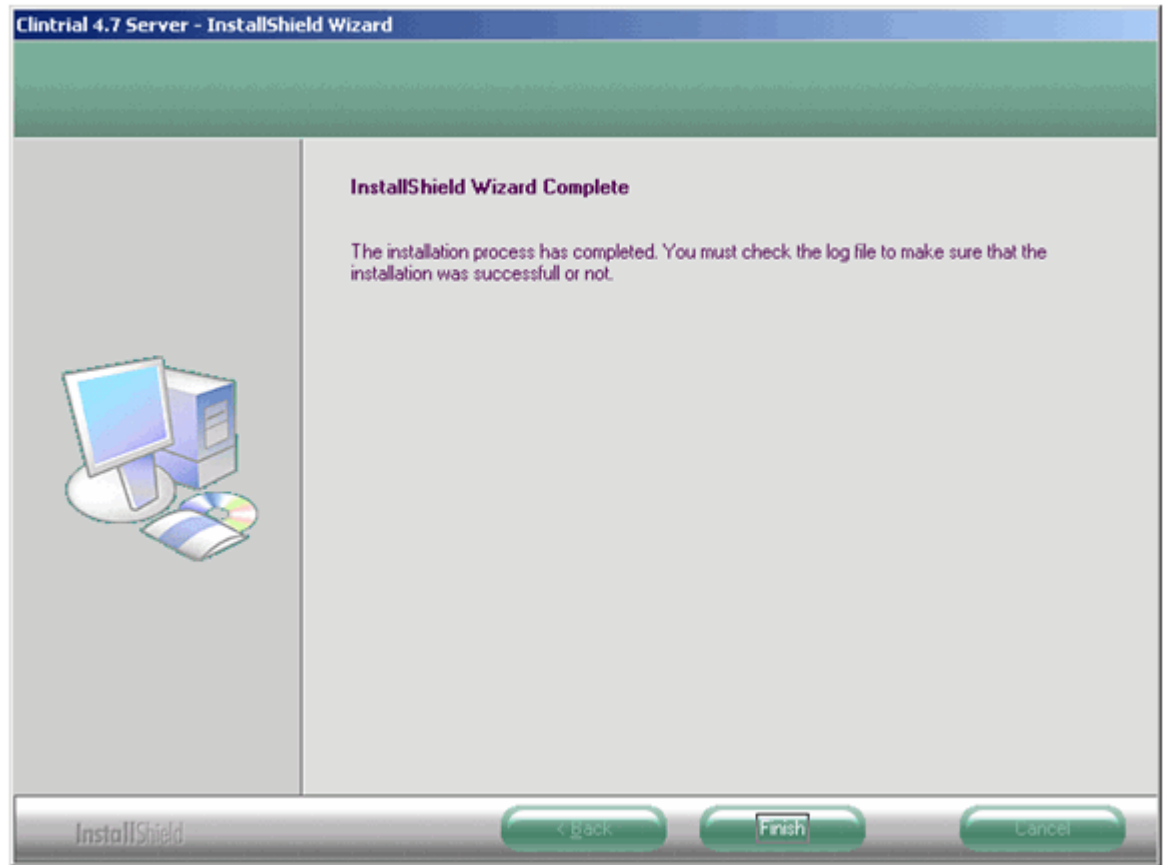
Clintrial 4.7 Server - InstallShield Wizard

InstallShield Wizard Complete

The installation process has completed. You must check the log file to make sure that the installation was successfull or not.

InstallShield

< Back

Finish

Cancel